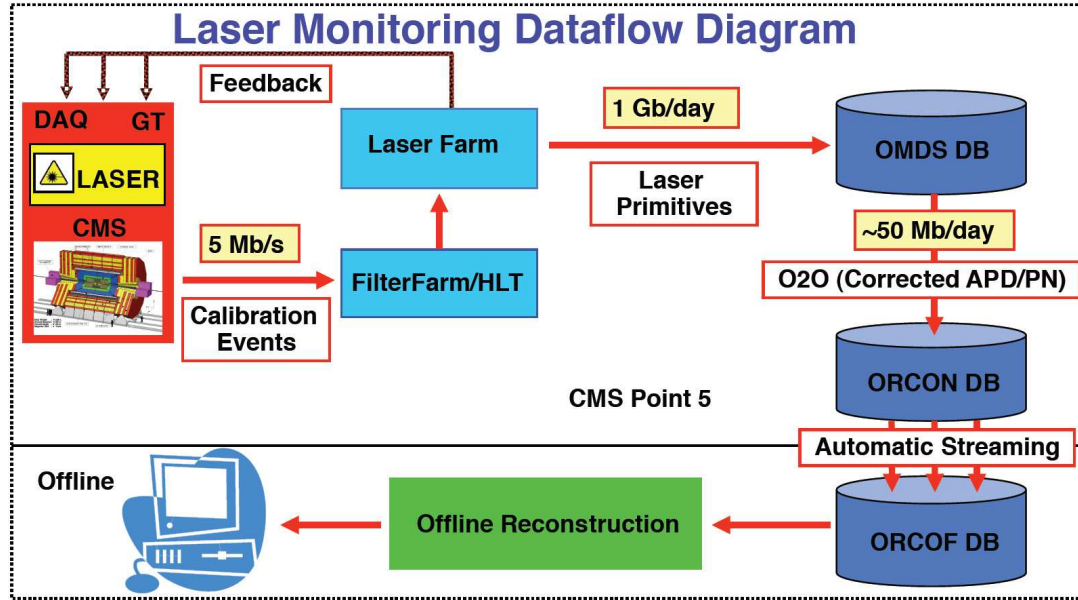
Laser Monitoring Dataflow Diagram

Feedback

DAQ GT

LASER

CMS

5 Mb/s

Calibration Events

Laser Farm

FilterFarm/HLT

1 Gb/day

Laser Primitives

OMDS DB

~50 Mb/day

O2O (Corrected APD/PN)

ORCON DB

CMS Point 5

Automatic Streaming

Offline

Offline Reconstruction

ORCOF DB